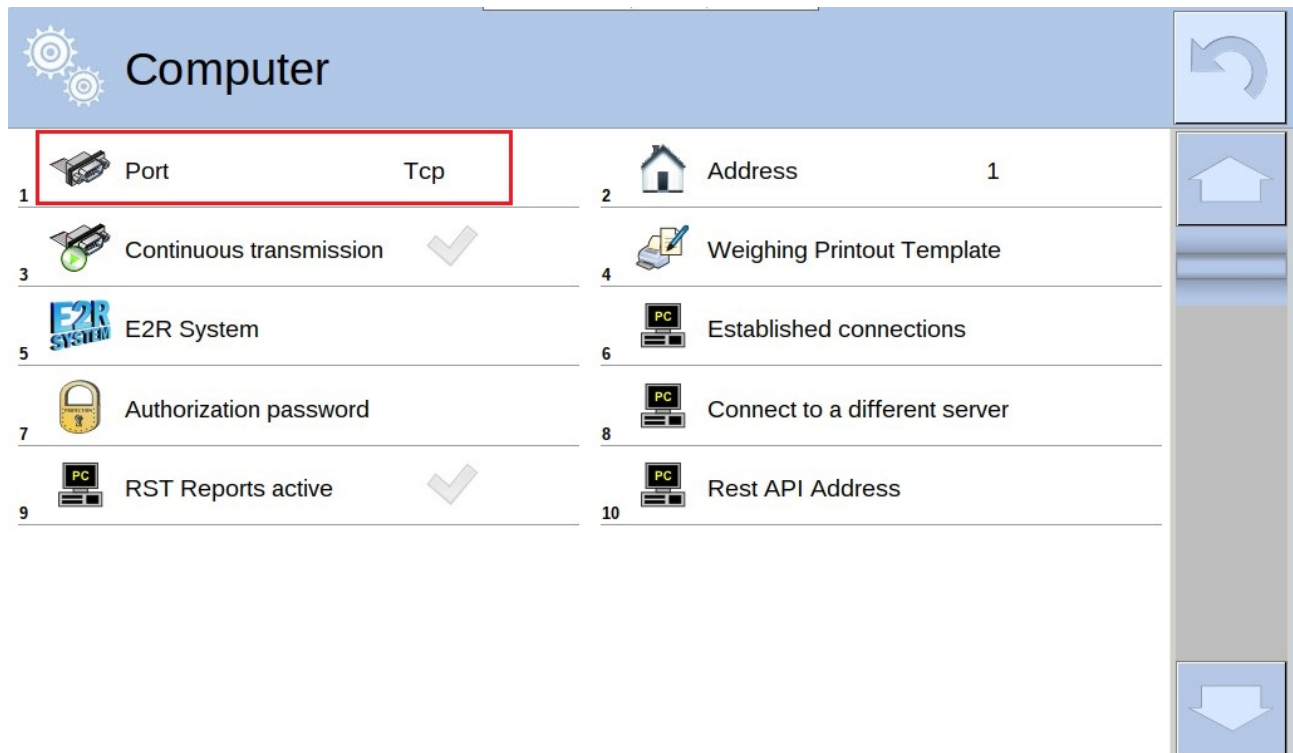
Computer

1 Port Tcp
2 Address 1
3 Continuous transmission
4 Weighing Printout Template
E2R SYSTEM
5 E2R System
PC
6 Established connections
7 Authorization password
PC
8 Connect to a different server
PC
9 RST Reports active
PC
10 Rest API Address